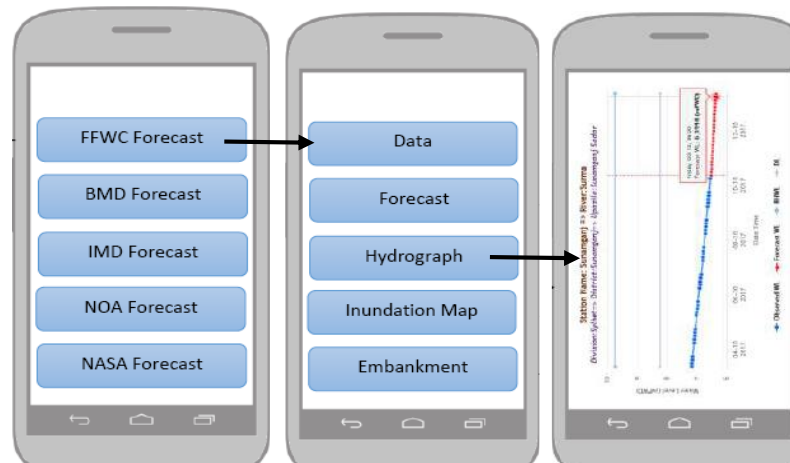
FFWC Forecast

BMD Forecast

IMD Forecast

NOA Forecast

NASA Forecast

Data

Forecast

Hydrograph

Inundation Map

Embankment

Station Name: Sunamganj >> River:Surma

Division:Sylhet >> District:Sunamganj >> Upazila:Sunamganj Sadar

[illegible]

Water Level (mPWD)

04-10 2017

06-10 2017

08-10 2017

10-10 2017

12-10 2017

Date time

Observed WL

Forecast WL

RHWL

DL